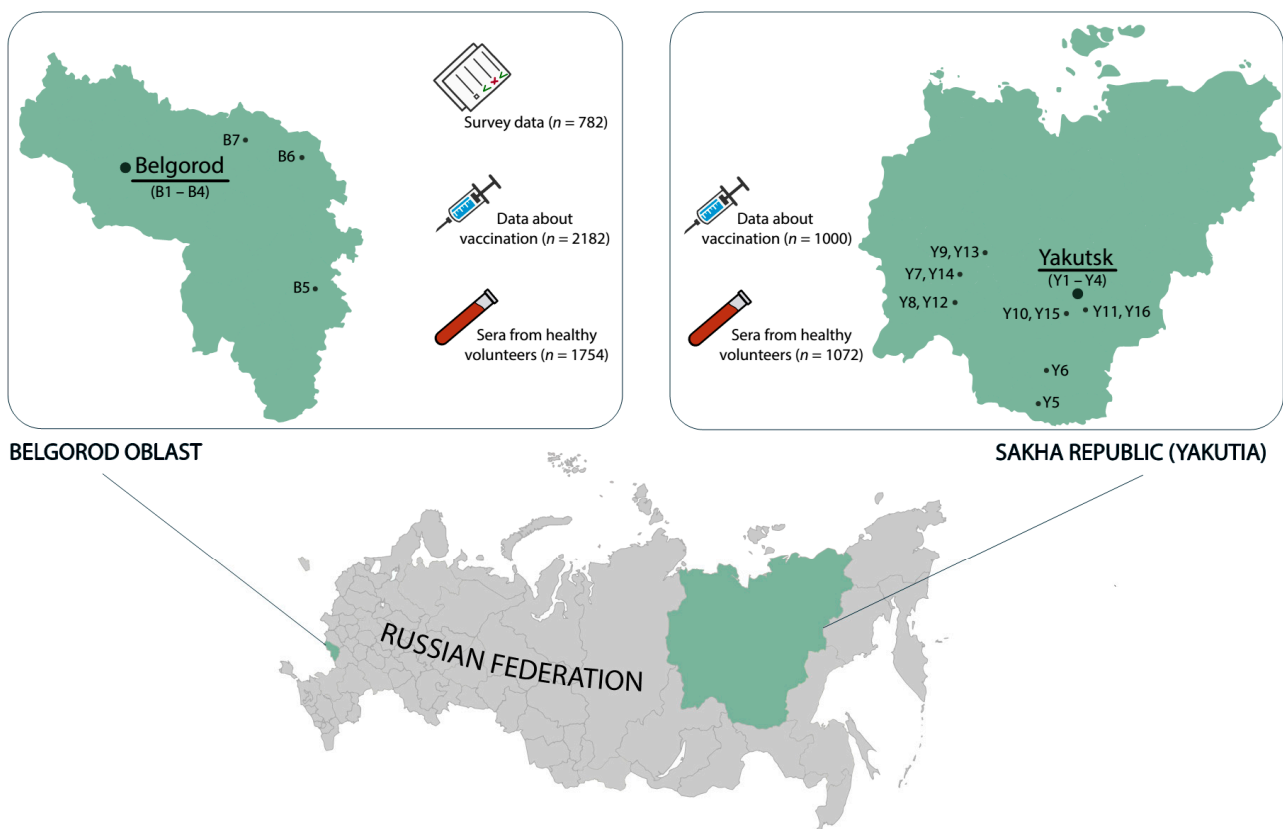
Belgorod
(B1 – B4)
B7
B6
B5

Survey data ($n$ = 782)

Data about vaccination ($n$ = 2182)

Sera from healthy volunteers ($n$ = 1754)

BELGOROD OBLAST

Data about vaccination ($n$ = 1000)

Sera from healthy volunteers ($n$ = 1072)

Yakutsk
(Y1 – Y4)
Y9, Y13
Y7, Y14
Y8, Y12
Y10, Y15
Y11, Y16
Y6
Y5

SAKHA REPUBLIC (YAKUTIA)

RUSSIAN FEDERATION